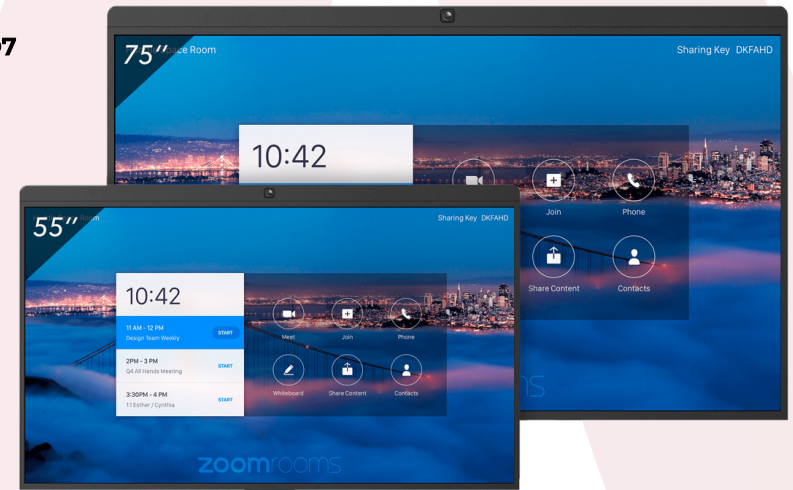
7

75" ace Room

Sharing Key DKFAHD

10:42

Join

Phone

Share Content

Contacts

55" om

Sharing Key DKFAHD

10:42

11 AM - 12 PM
Design Team Weekly
START

2PM - 3 PM
Q4 All Hands Meeting
START

3:30PM - 4 PM
1:1 Esther / Cynthia
START

Meet

Join

Phone

Whiteboard

Share Content

Contacts

ms

zoomrooms